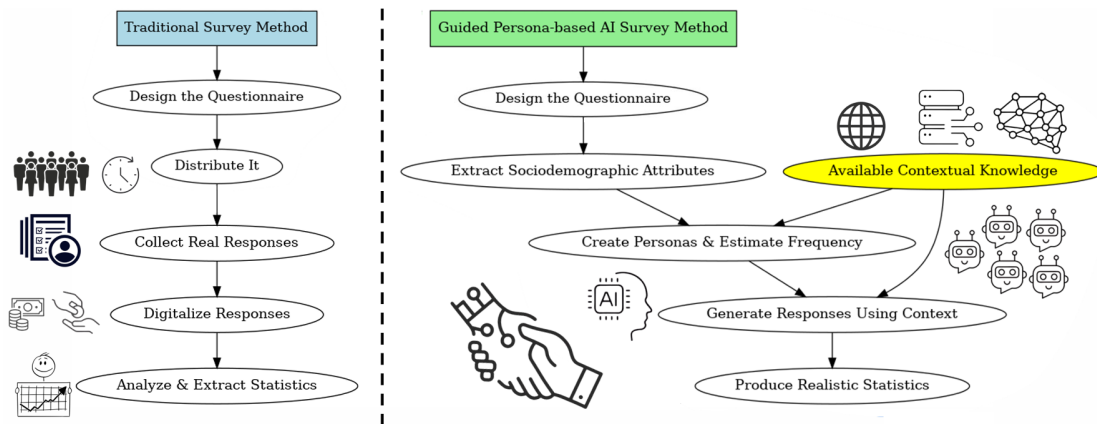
Traditional Survey Method

Design the Questionnaire

Distribute It

Collect Real Responses

Digitalize Responses

Analyze & Extract Statistics

Guided Persona-based AI Survey Method

Design the Questionnaire

Extract Sociodemographic Attributes

Available Contextual Knowledge

Create Personas & Estimate Frequency

AI

Generate Responses Using Context

Produce Realistic Statistics